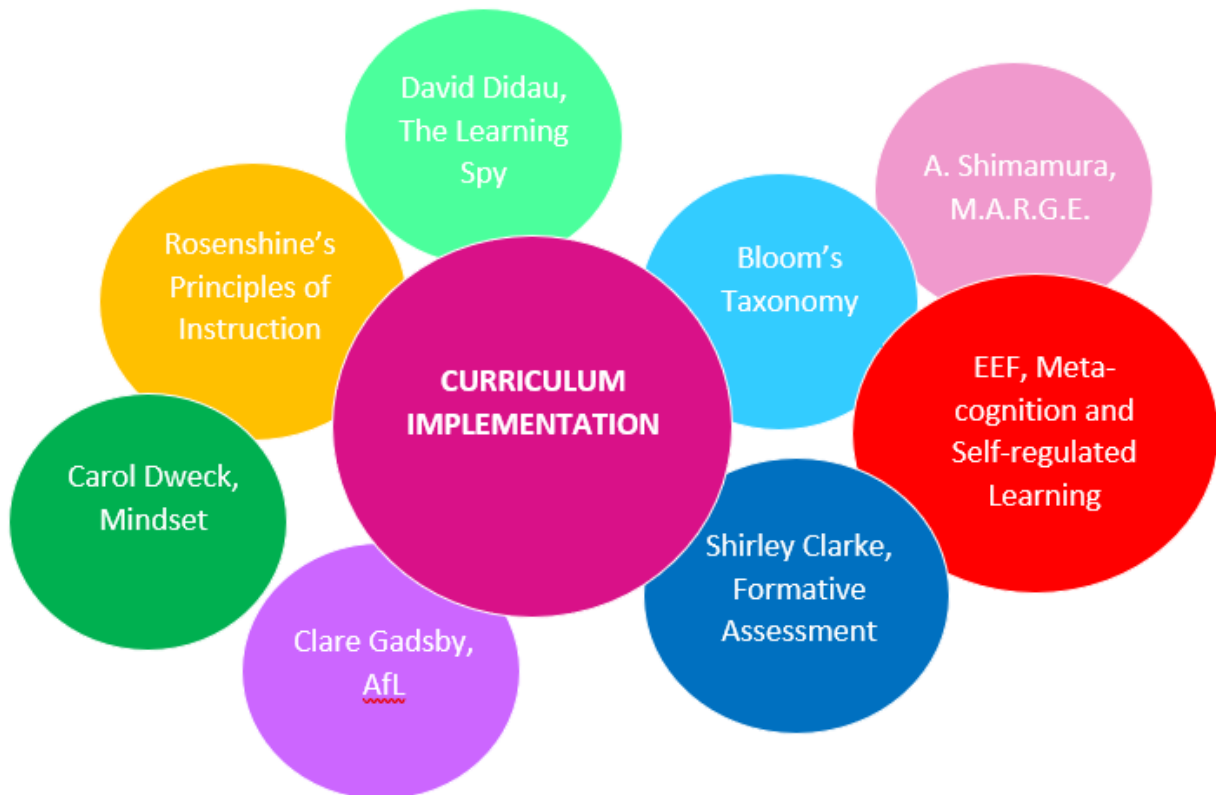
David Didau, The Learning Spy

A. Shimamura, M.A.R.G.E.

Rosenshine's Principles of Instruction

Bloom's Taxonomy

CURRICULUM IMPLEMENTATION

EEF, Meta-cognition and Self-regulated Learning

Carol Dweck, Mindset

Shirley Clarke, Formative Assessment

Clare Gadsby, AfL